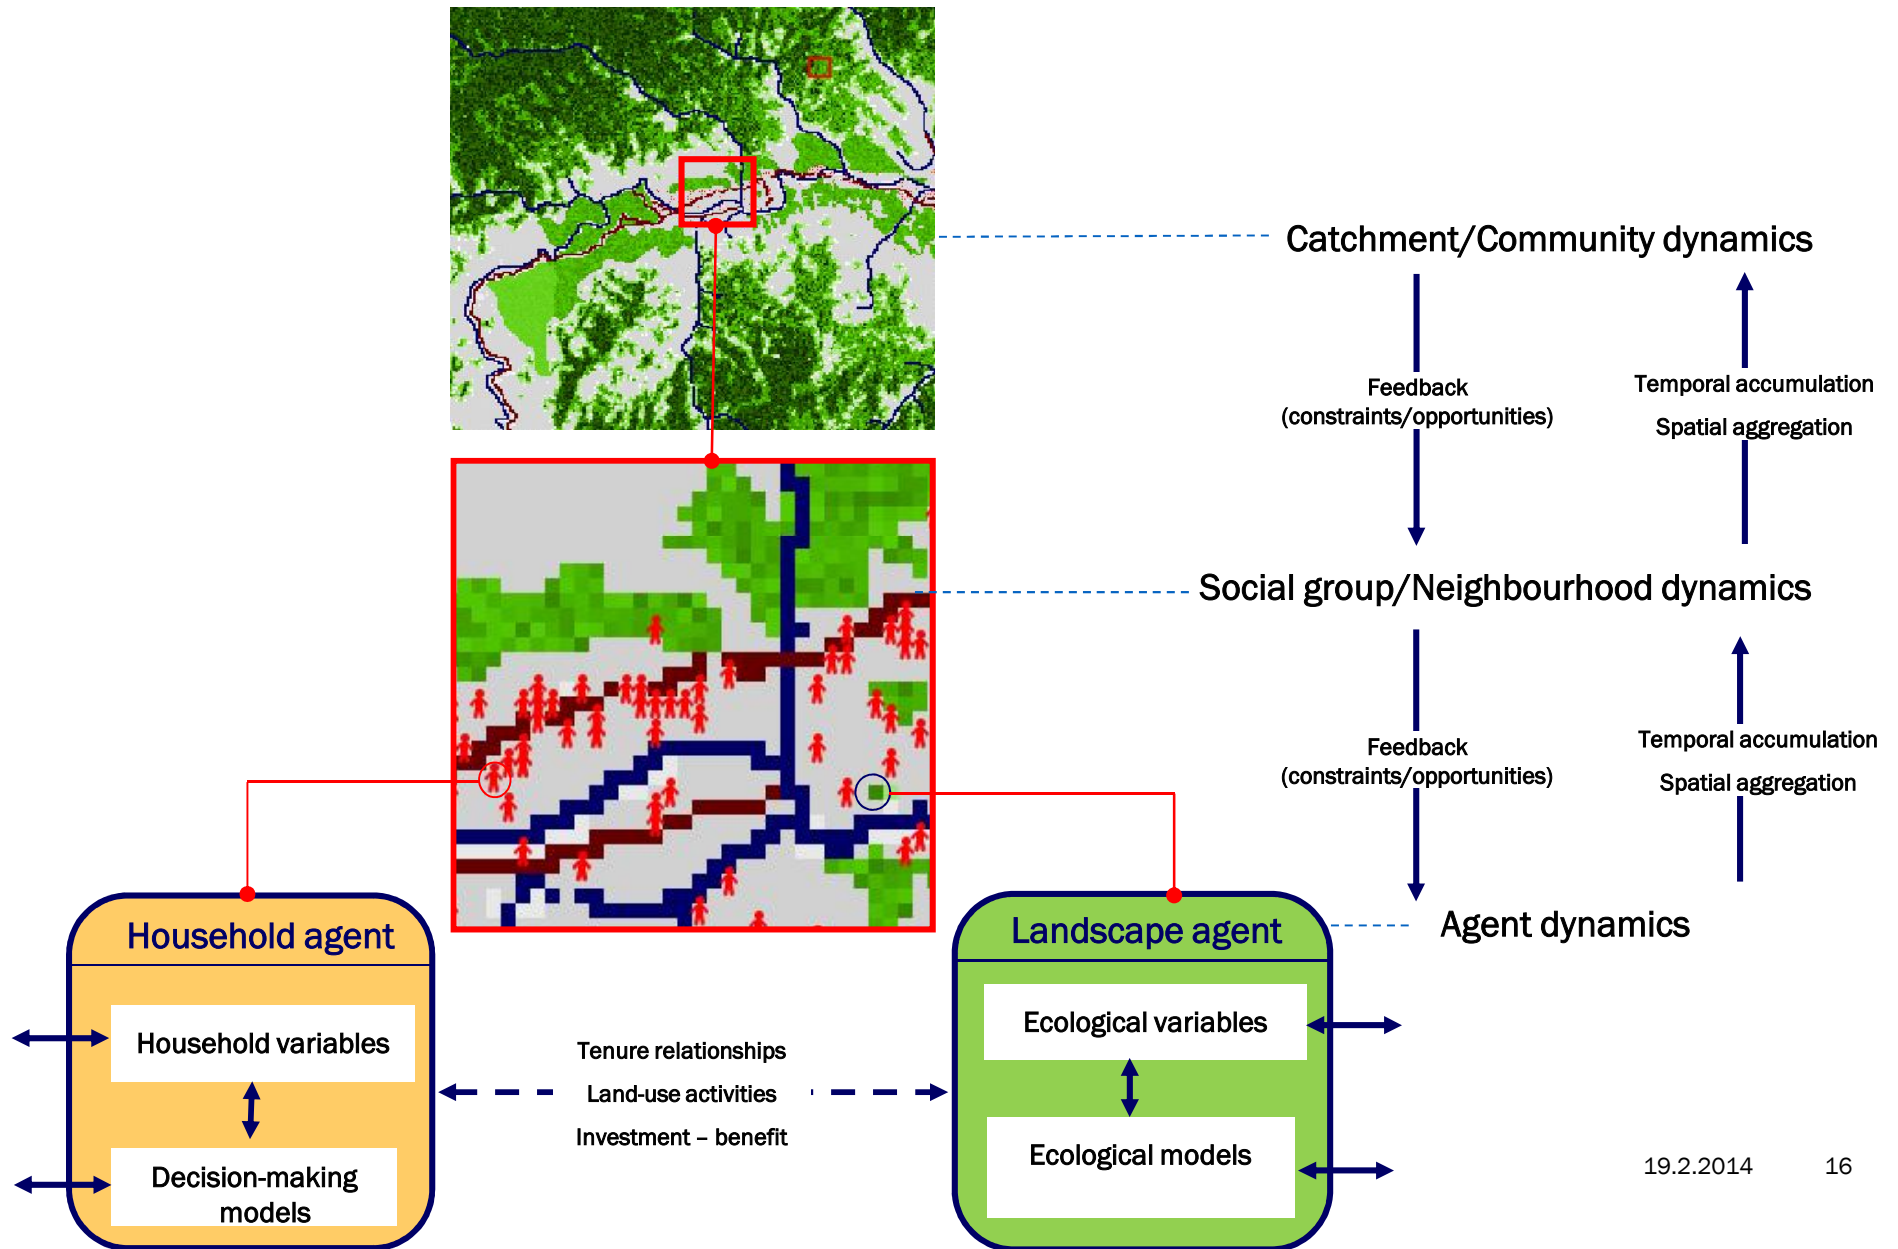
Catchment/Community dynamics

Feedback (constraints/opportunities)

Temporal accumulation

Spatial aggregation

Social group/Neighbourhood dynamics

Feedback (constraints/opportunities)

Temporal accumulation

Spatial aggregation

Agent dynamics

Household agent

Household variables

Decision-making models

Tenure relationships

Land-use activities

Investment – benefit

Landscape agent

Ecological variables

Ecological models

19.2.2014

16